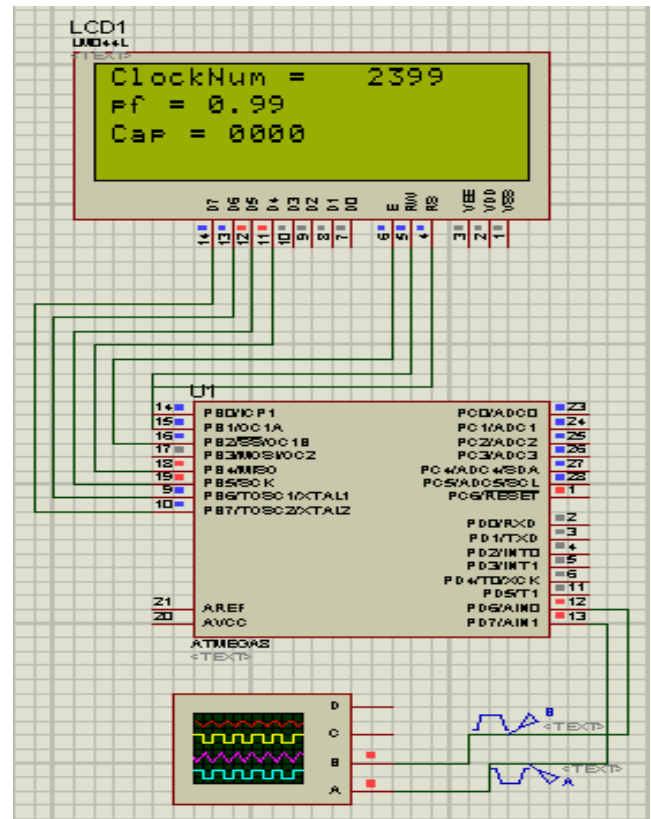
LCD1
LM044L
<TEXT>

ClockNum = 2399
Pf = 0.99
Cap = 0000

D7 D6 D5 D4 D3 D2 D1 D0 E RW RS VEE VDD VSS
14 13 12 11 10 9 8 7 6 5 4 3 2 1

U1
14 PB0/ICP1
15 PB1/OC1A
16 PB2/SS/OC1B
17 PB3/MOSI/OC2
18 PB4/MISO
19 PB5/SCK
9 PB6/TOSC1/XTAL1
10 PB7/TOSC2/XTAL2

PC0/ADC0 23
PC1/ADC1 24
PC2/ADC2 25
PC3/ADC3 26
PC4/ADC4/SDA 27
PC5/ADC5/SCL 28
PC6/RESET 1

PD0/RXD 2
PD1/TXD 3
PD2/INT0 4
PD3/INT1 5
PD4/T0/XCK 6
PD5/T1 11
PD6/AIN0 12
PD7/AIN1 13

21 AREF
20 AVCC

ATMEGA8
<TEXT>

D
C
B
A

B
<TEXT>
<TEXT>
A